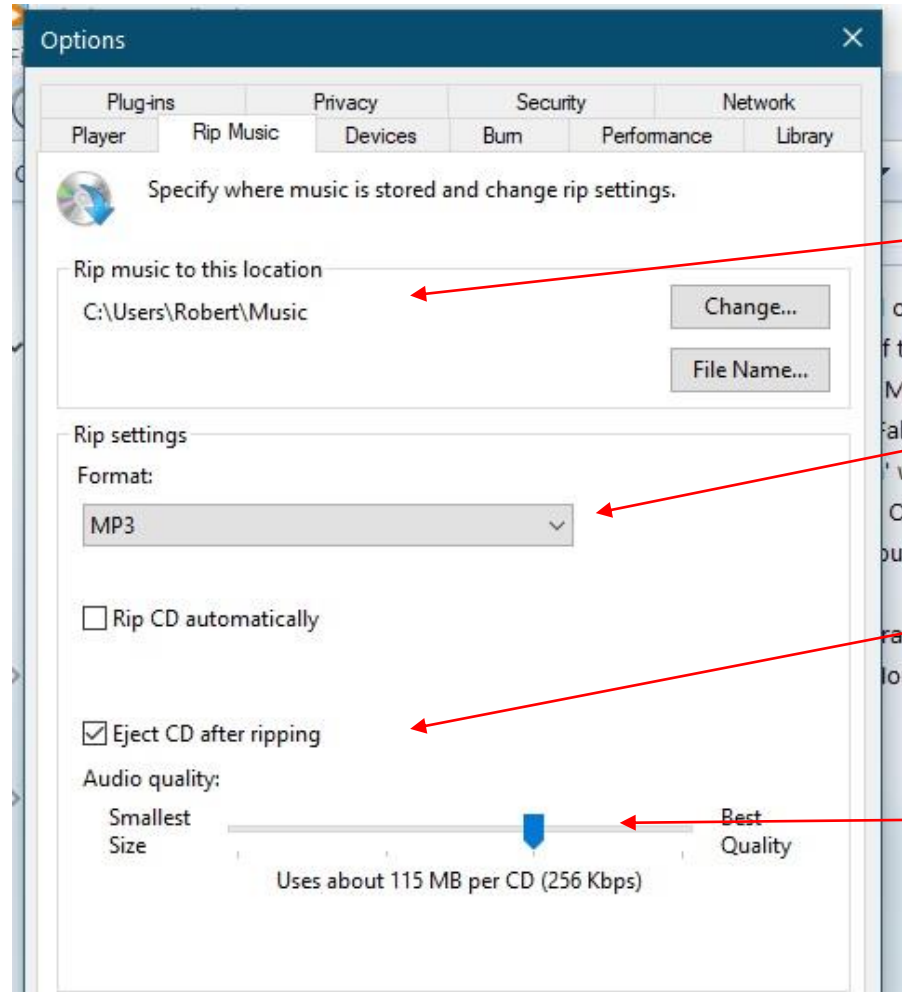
Options

Plug-ins | Privacy | Security | Network
Player | Rip Music | Devices | Burn | Performance | Library

Specify where music is stored and change rip settings.

Rip music to this location
C:\Users\Robert\Music
Change...
File Name...

Rip settings
Format:
MP3

Rip CD automatically

Eject CD after ripping
Audio quality:
Smallest Size
Best Quality
Uses about 115 MB per CD (256 Kbps)